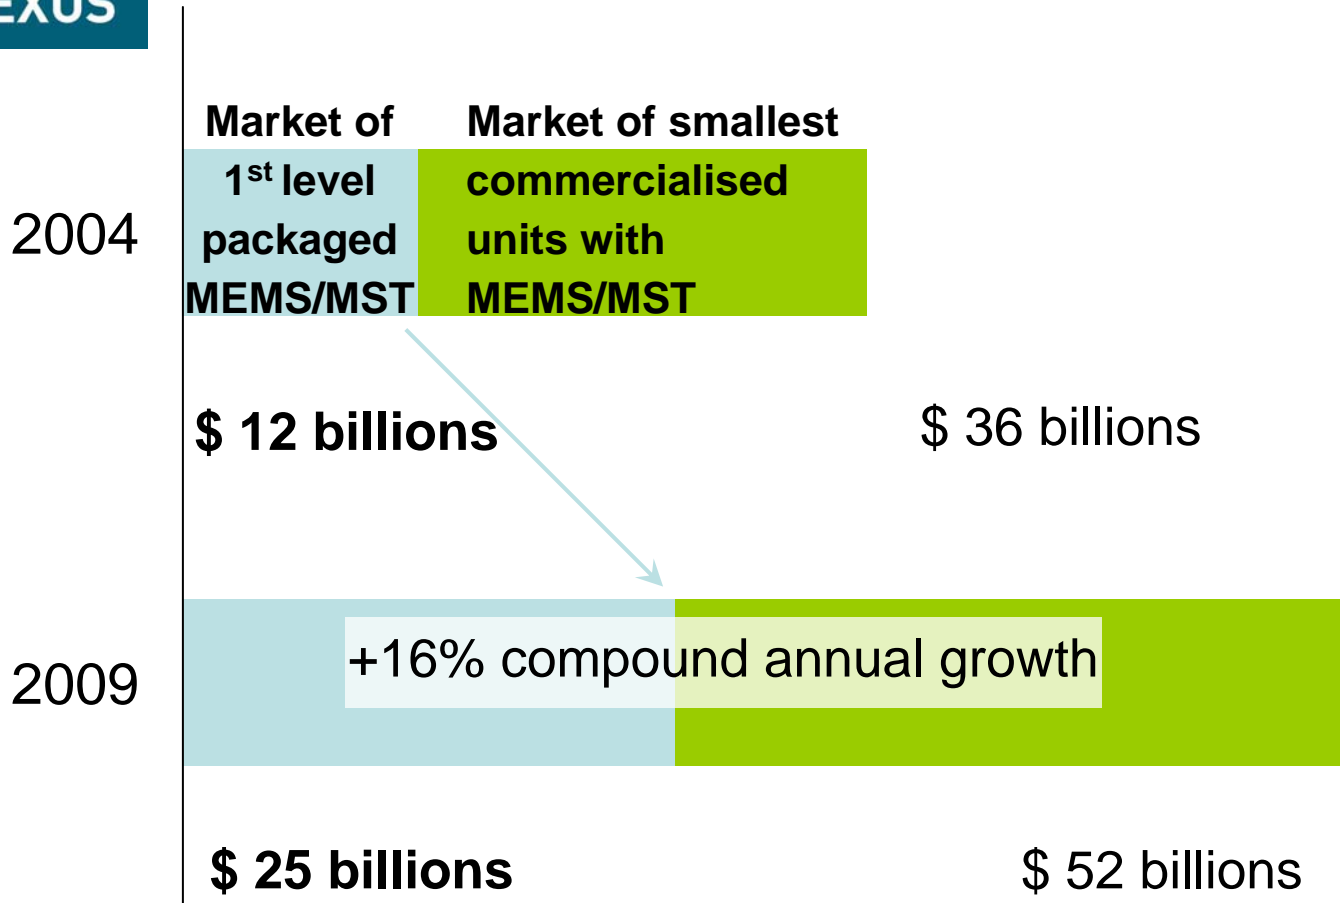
EXUS

2004

Market of 1$^{st}$ level packaged MEMS/MST

Market of smallest commercialised units with MEMS/MST

$ 12 billions

$ 36 billions

2009

+16% compound annual growth

$ 25 billions

$ 52 billions